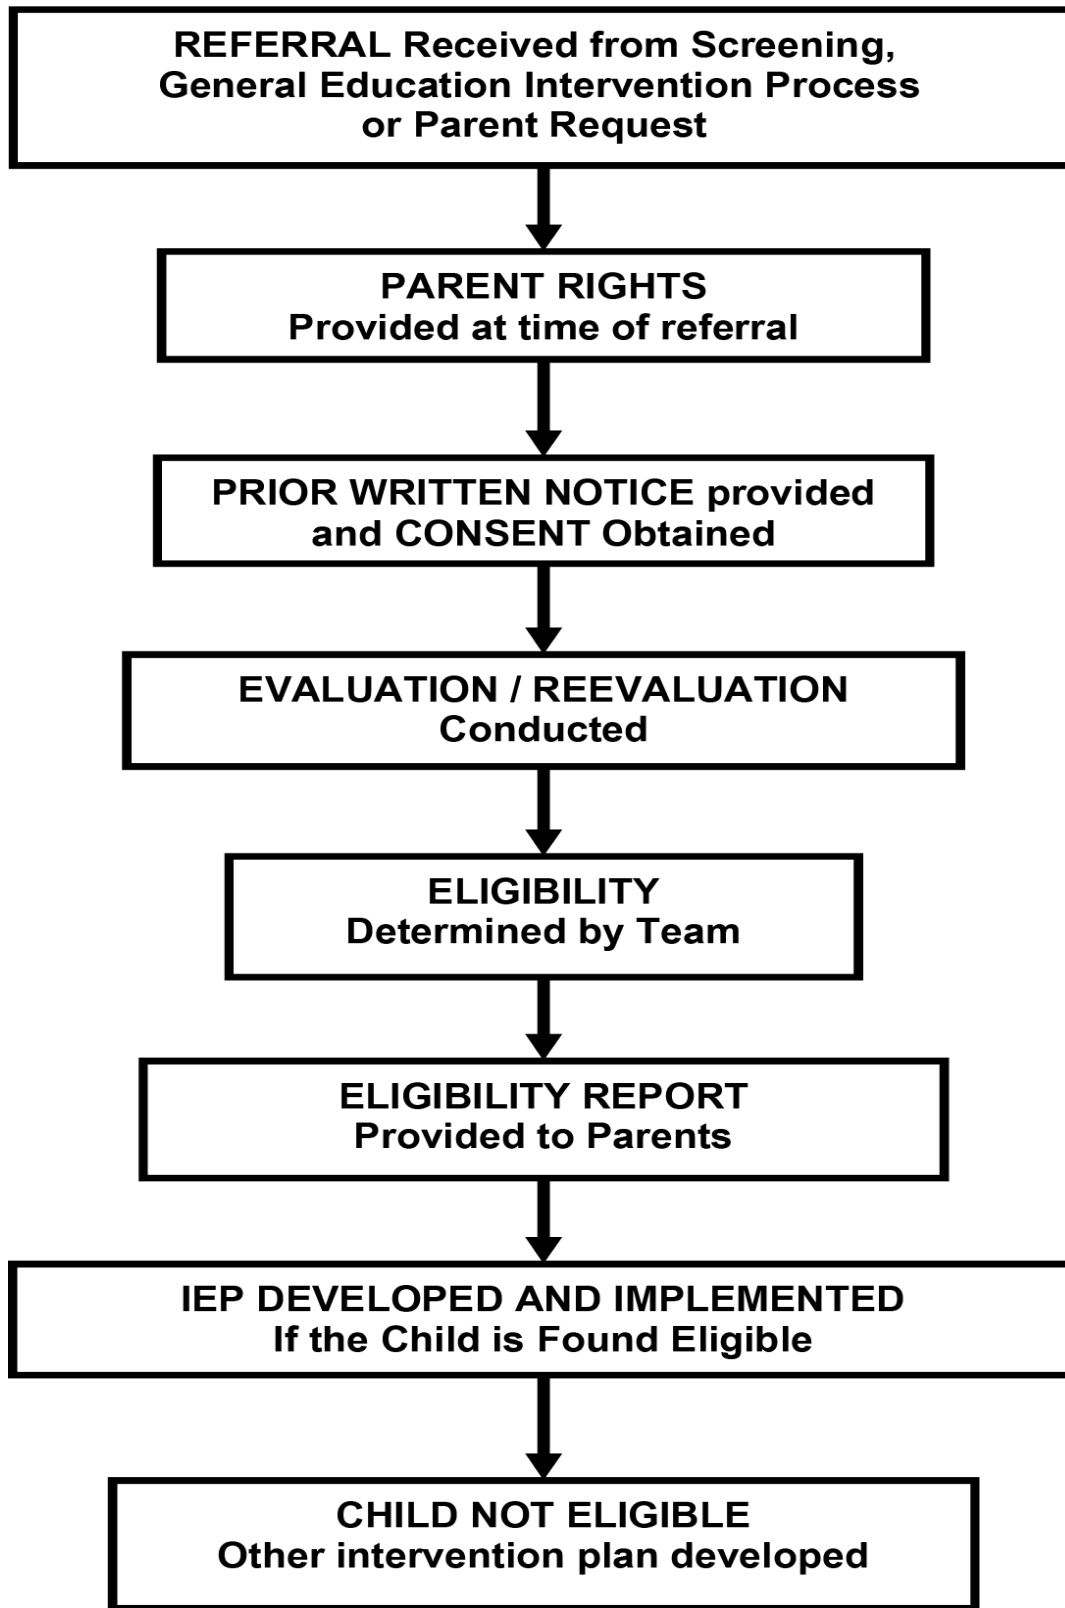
REFERRAL Received from Screening, General Education Intervention Process or Parent Request

PARENT RIGHTS
Provided at time of referral

PRIOR WRITTEN NOTICE provided and CONSENT Obtained

EVALUATION / REEVALUATION Conducted

ELIGIBILITY
Determined by Team

ELIGIBILITY REPORT
Provided to Parents

IEP DEVELOPED AND IMPLEMENTED
If the Child is Found Eligible

CHILD NOT ELIGIBLE
Other intervention plan developed